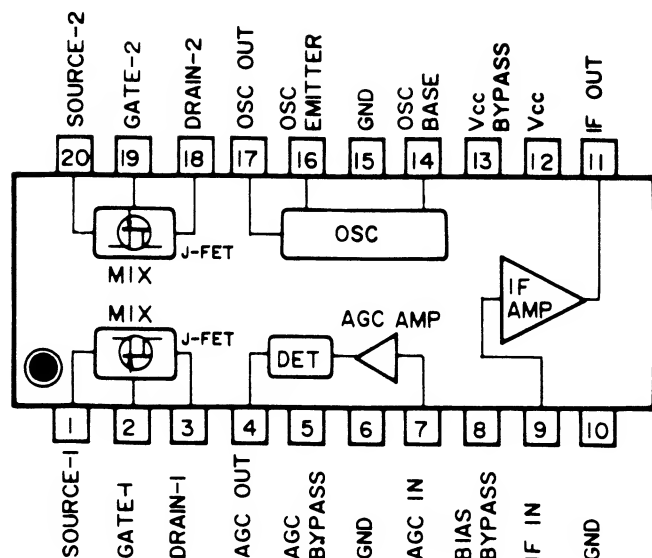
SOURCE-2
GATE-2
DRAIN-2
OSC OUT
OSC EMITTER
GND
OSC BASE
Vcc BYPASS
Vcc
IF OUT

20
19
18
17
16
15
14
13
12
11

J-FET
MIX
OSC
IF AMP
MIX
J-FET
AGC AMP
DET

1
2
3
4
5
6
7
8
9
10

SOURCE-1
GATE-1
DRAIN-1
AGC OUT
AGC BYPASS
GND
AGC IN
BIAS BYPASS
IF IN
GND